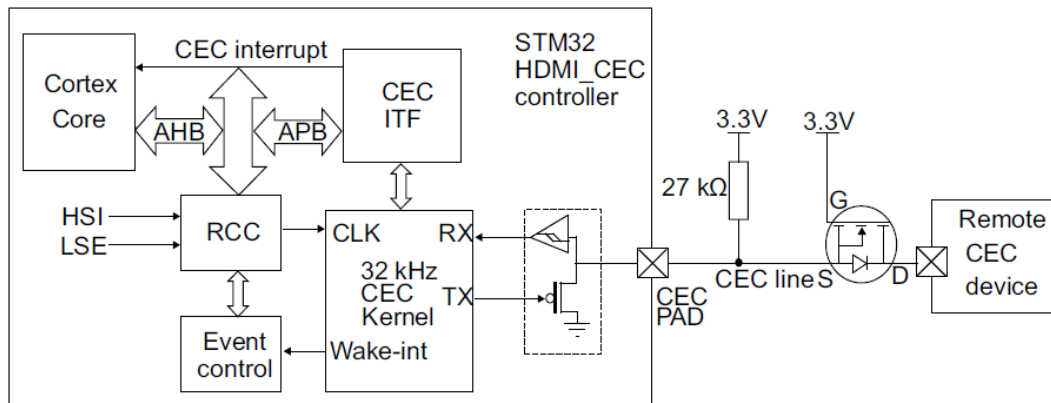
CEC interrupt

STM32
HDMI_CEC
controller

Cortex
Core

AHB

APB

CEC
ITF

3.3V

3.3V

27 kΩ

G

Remote
CEC
device

HSI
LSE

RCC

CLK

RX

32 kHz
CEC
Kernel

TX

CEC line

S

D

CEC
PAD

Event
control

Wake-int